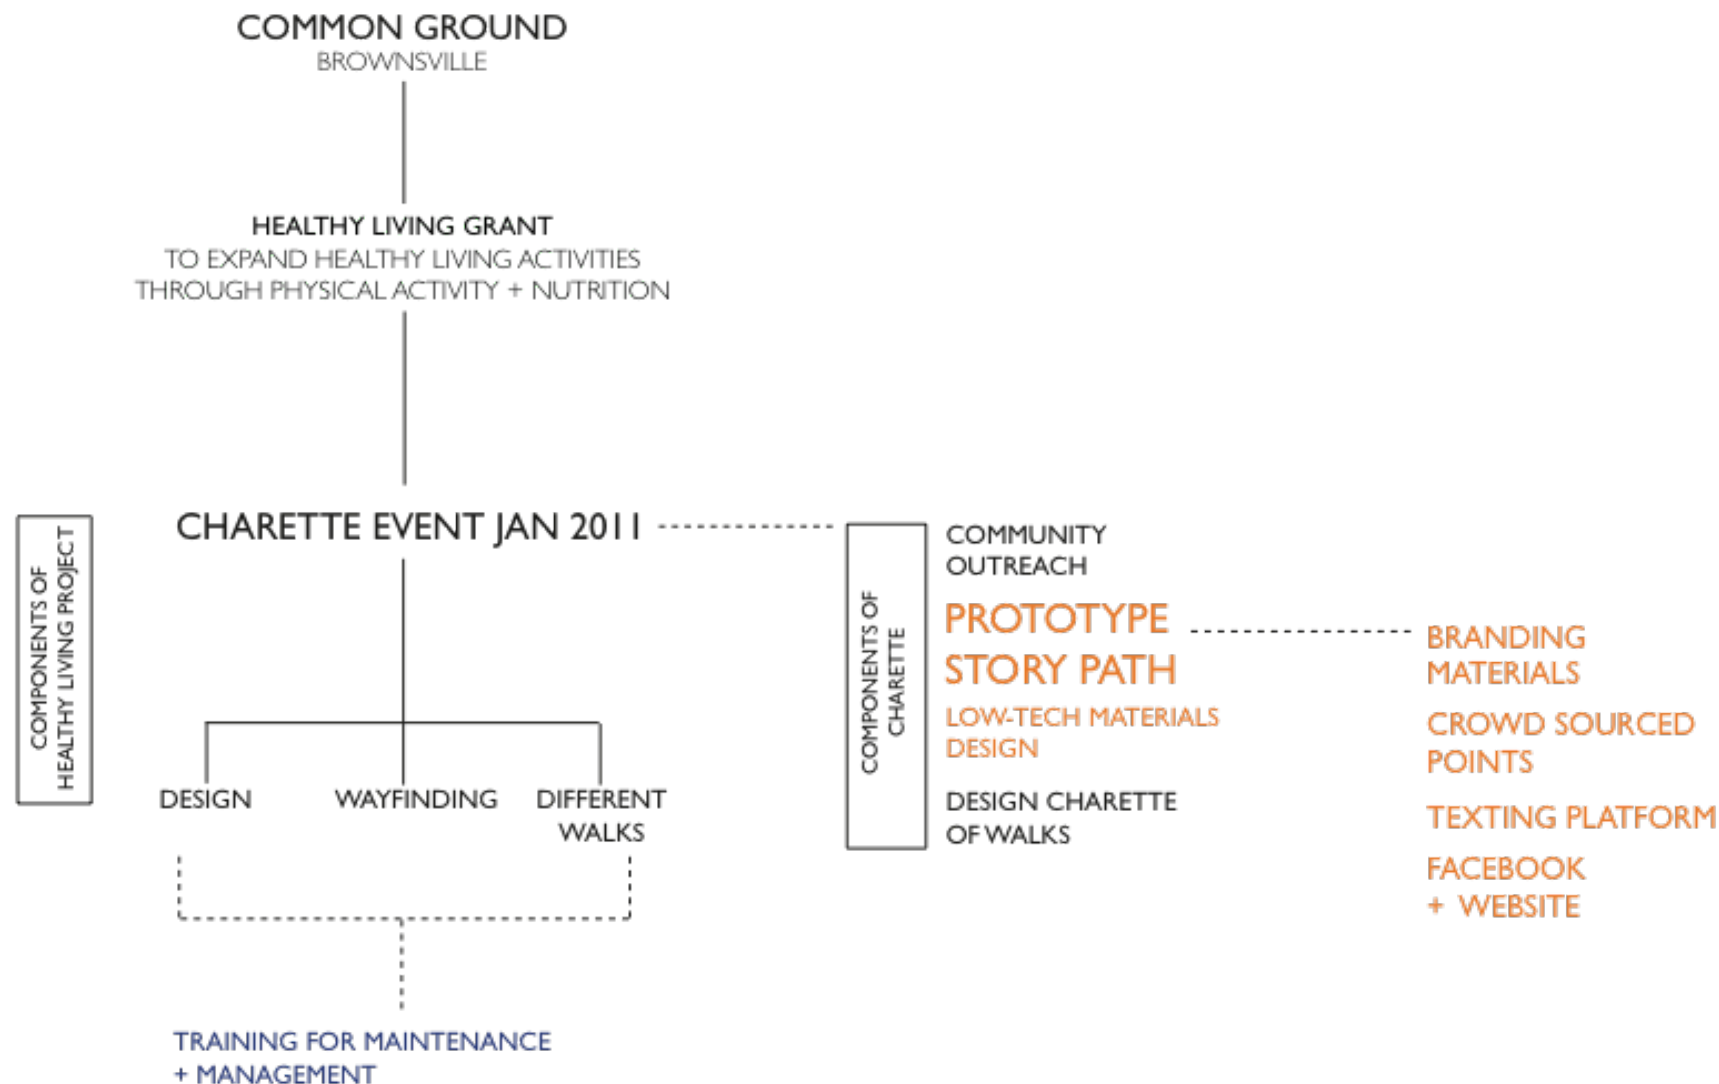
COMMON GROUND
BROWNSVILLE

HEALTHY LIVING GRANT
TO EXPAND HEALTHY LIVING ACTIVITIES THROUGH PHYSICAL ACTIVITY + NUTRITION

COMPONENTS OF HEALTHY LIVING PROJECT

CHARETTE EVENT JAN 2011

DESIGN

WAYFINDING

DIFFERENT WALKS

TRAINING FOR MAINTENANCE + MANAGEMENT

COMPONENTS OF CHARETTE

COMMUNITY OUTREACH

PROTOTYPE STORY PATH

LOW-TECH MATERIALS DESIGN

DESIGN CHARETTE OF WALKS

BRANDING MATERIALS

CROWD SOURCED POINTS

TEXTING PLATFORM

FACEBOOK + WEBSITE